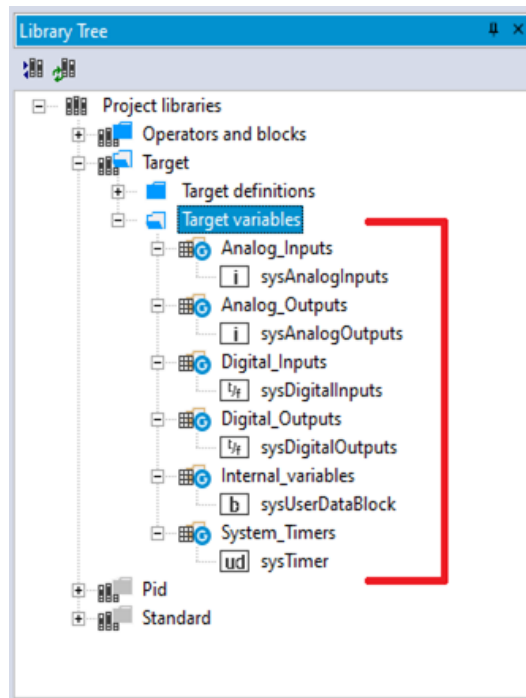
Library Tree
Project libraries
Operators and blocks
Target
Target definitions
Target variables
Analog_Inputs
i sysAnalogInputs
Analog_Outputs
i sysAnalogOutputs
Digital_Inputs
t/f sysDigitalInputs
Digital_Outputs
t/f sysDigitalOutputs
Internal_variables
b sysUserDataBlock
System_Timers
ud sysTimer
Pid
Standard